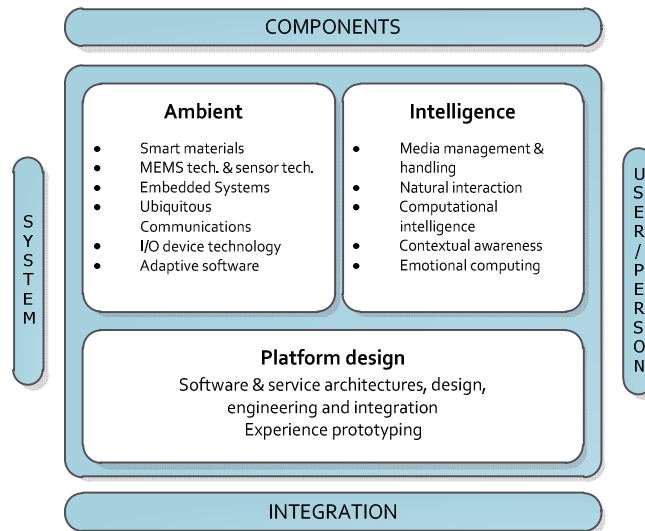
COMPONENTS

SYSTEM

Ambient

- Smart materials
- MEMS tech. & sensor tech.
- Embedded Systems
- Ubiquitous Communications
- I/O device technology
- Adaptive software

Intelligence

- Media management & handling
- Natural interaction
- Computational intelligence
- Contextual awareness
- Emotional computing

USER/PERSON

Platform design

Software & service architectures, design, engineering and integration
Experience prototyping

INTEGRATION